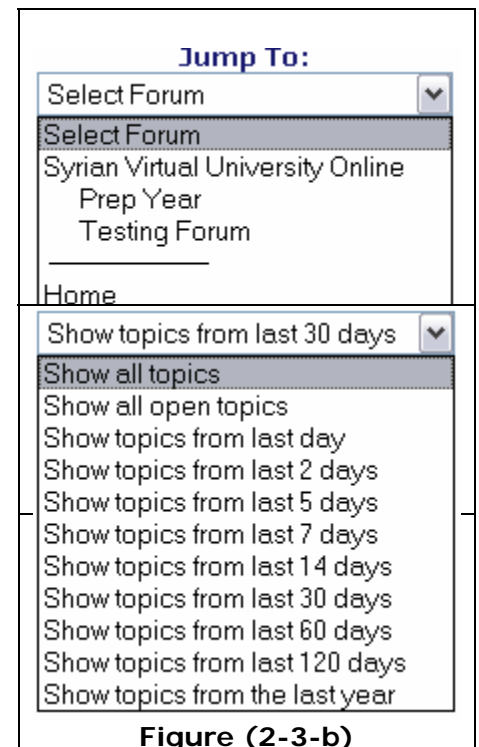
Jump To:

Select Forum

Select Forum
Syrian Virtual University Online
Prep Year
Testing Forum
————
Home

Show topics from last 30 days

Show all topics
Show all open topics
Show topics from last day
Show topics from last 2 days
Show topics from last 5 days
Show topics from last 7 days
Show topics from last 14 days
Show topics from last 30 days
Show topics from last 60 days
Show topics from last 120 days
Show topics from the last year

Figure (2-3-b)